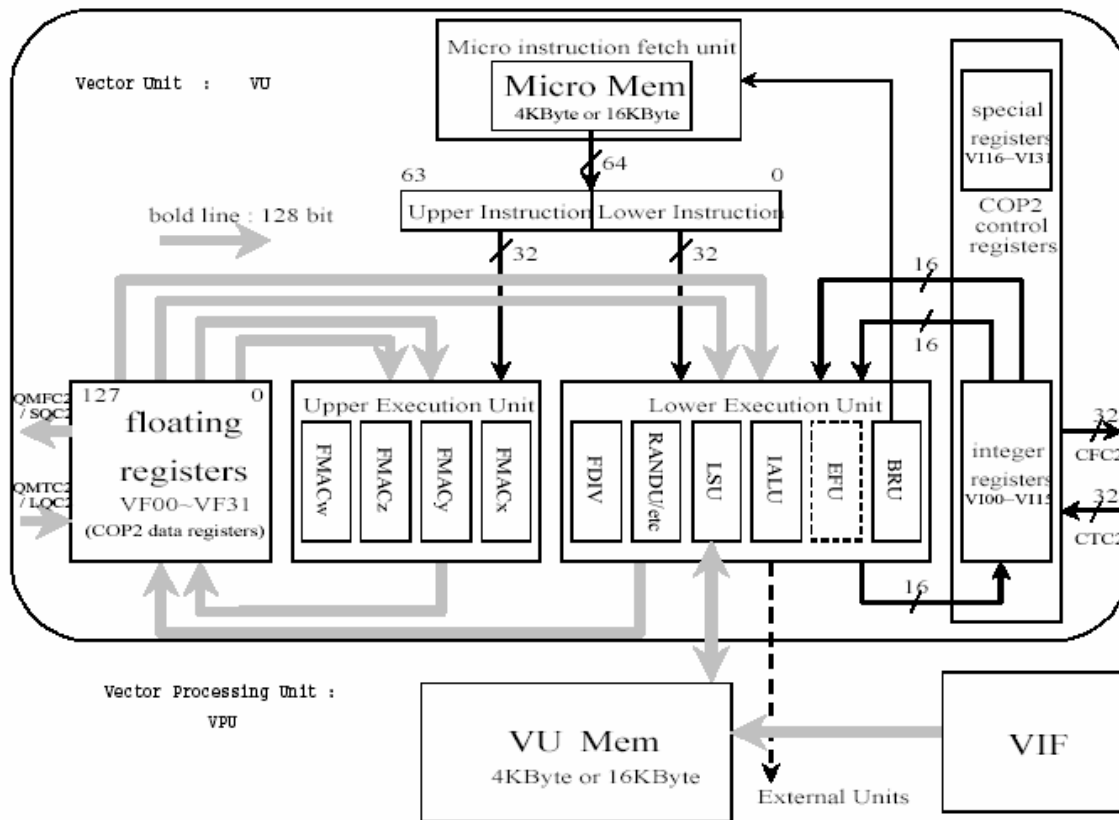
Vector Unit : VU

Micro instruction fetch unit
Micro Mem
4KByte or 16KByte

64

63 0

Upper Instruction Lower Instruction

bold line : 128 bit

32

32

special registers VI16~VI31

COP2 control registers

16

16

QMFC2 / SQC2

QMTC2 / LQC2

127 0
floating registers
VF00~VF31
(COP2 data registers)

Upper Execution Unit
FMACw
FMACz
FMACy
FMACx

Lower Execution Unit
FDIV
RANDU/etc
LSU
IALU
EFU
BRU

integer registers VI00~VI15

32
CFC2

32
CTC2

16

Vector Processing Unit :
VPU

VU Mem
4KByte or 16KByte

External Units

VIF